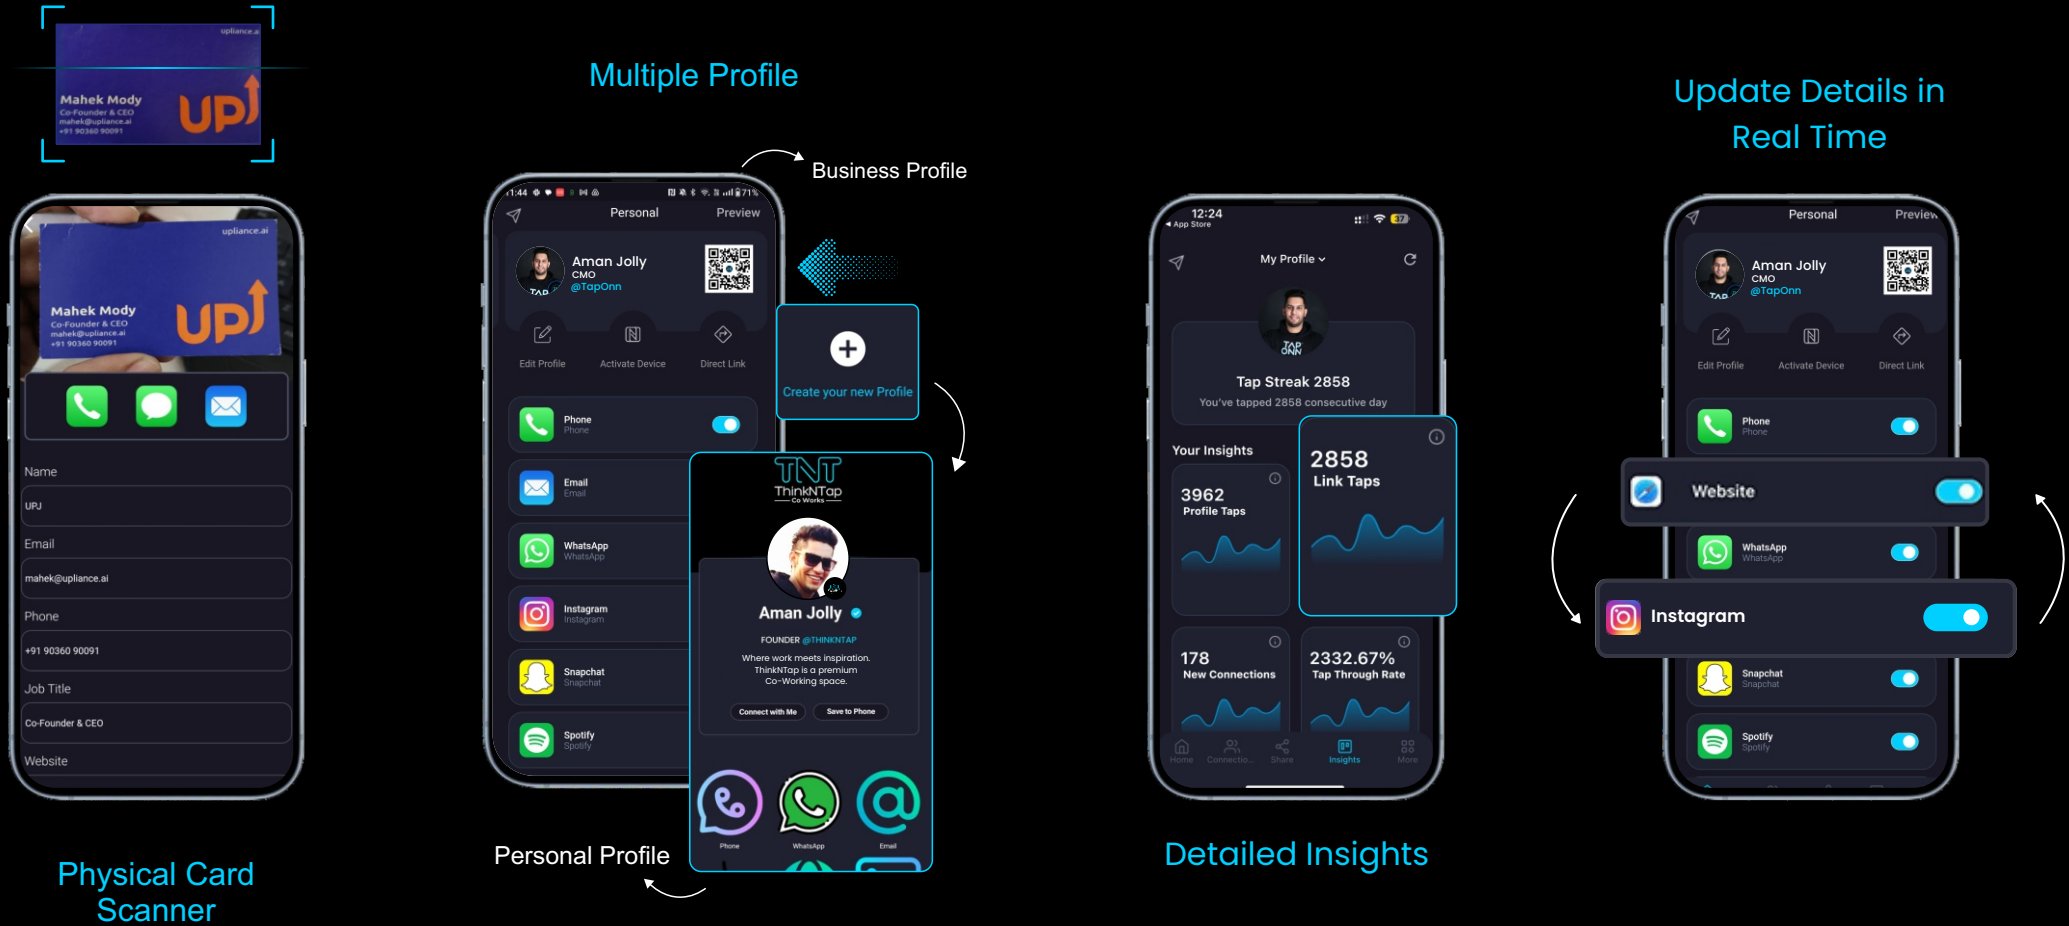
upliance.ai
Mahek Mody
Co-Founder & CEO
mahek@upliance.ai
+91 90360 90091
UPJ

upliance.ai
Mahek Mody
Co-Founder & CEO
mahek@upliance.ai
+91 90360 90091
UPJ

Name
UPJ
Email
mahek@upliance.ai
Phone
+91 90360 90091
Job Title
Co-Founder & CEO
Website

Physical Card Scanner

Multiple Profile

Business Profile

1:44 71%
Personal
Preview
Aman Jolly
CMO
@TapOnn
Edit Profile
Activate Device
Direct Link
Phone
Phone
Email
Email
WhatsApp
WhatsApp
Instagram
Instagram
Snapchat
Snapchat
Spotify
Spotify

Create your new Profile

TNT
ThinkNTap
Co Works
Aman Jolly
FOUNDER @THINKNTAP
Where work meets inspiration. ThinkNTap is a premium Co-Working space.
Connect with Me
Save to Phone
Phone
WhatsApp
Email

Personal Profile

12:24
App Store
My Profile
Tap Streak 2858
You've tapped 2858 consecutive day
Your Insights
3962
Profile Taps
2858
Link Taps
178
New Connections
2332.67%
Tap Through Rate
Home
Connectio...
Share
Insights
More

Detailed Insights

Update Details in Real Time

Personal
Preview
Aman Jolly
CMO
@TapOnn
Edit Profile
Activate Device
Direct Link
Phone
Phone
Website
WhatsApp
WhatsApp
Instagram
Snapchat
Snapchat
Spotify
Spotify